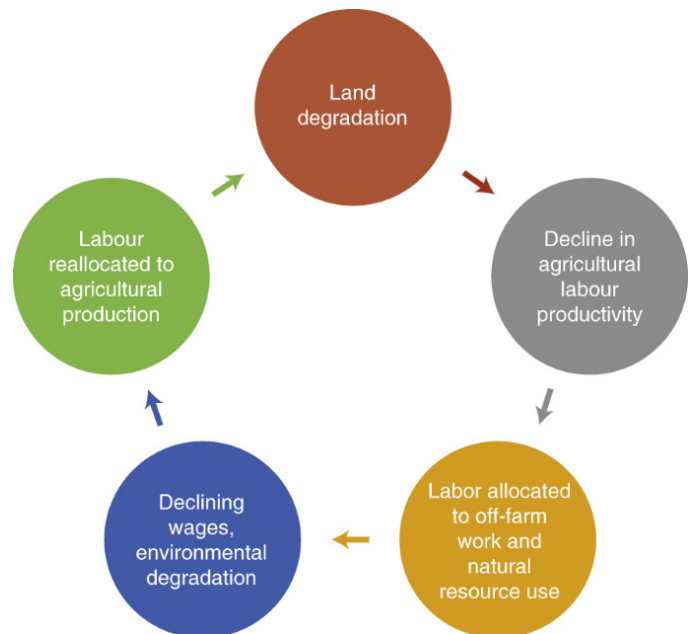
Land degradation

Decline in agricultural labour productivity

Labor allocated to off-farm work and natural resource use

Declining wages, environmental degradation

Labour reallocated to agricultural production